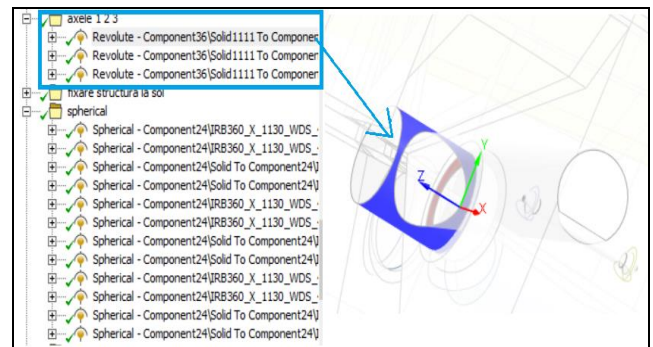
axele 1 2 3
Revolute - Component36\Solid1111 To Componer
Revolute - Component36\Solid1111 To Componer
Revolute - Component36\Solid1111 To Componer
fixare structura la sol
spherical
Spherical - Component24\IRB360_X_1130_WDS_
Spherical - Component24\IRB360_X_1130_WDS_
Spherical - Component24\Solid To Component24\
Spherical - Component24\IRB360_X_1130_WDS_
Spherical - Component24\Solid To Component24\
Spherical - Component24\IRB360_X_1130_WDS_
Spherical - Component24\Solid To Component24\
Spherical - Component24\Solid To Component24\
Spherical - Component24\IRB360_X_1130_WDS_
Spherical - Component24\IRB360_X_1130_WDS_
Spherical - Component24\Solid To Component24\
Spherical - Component24\Solid To Component24\
Y
Z
X